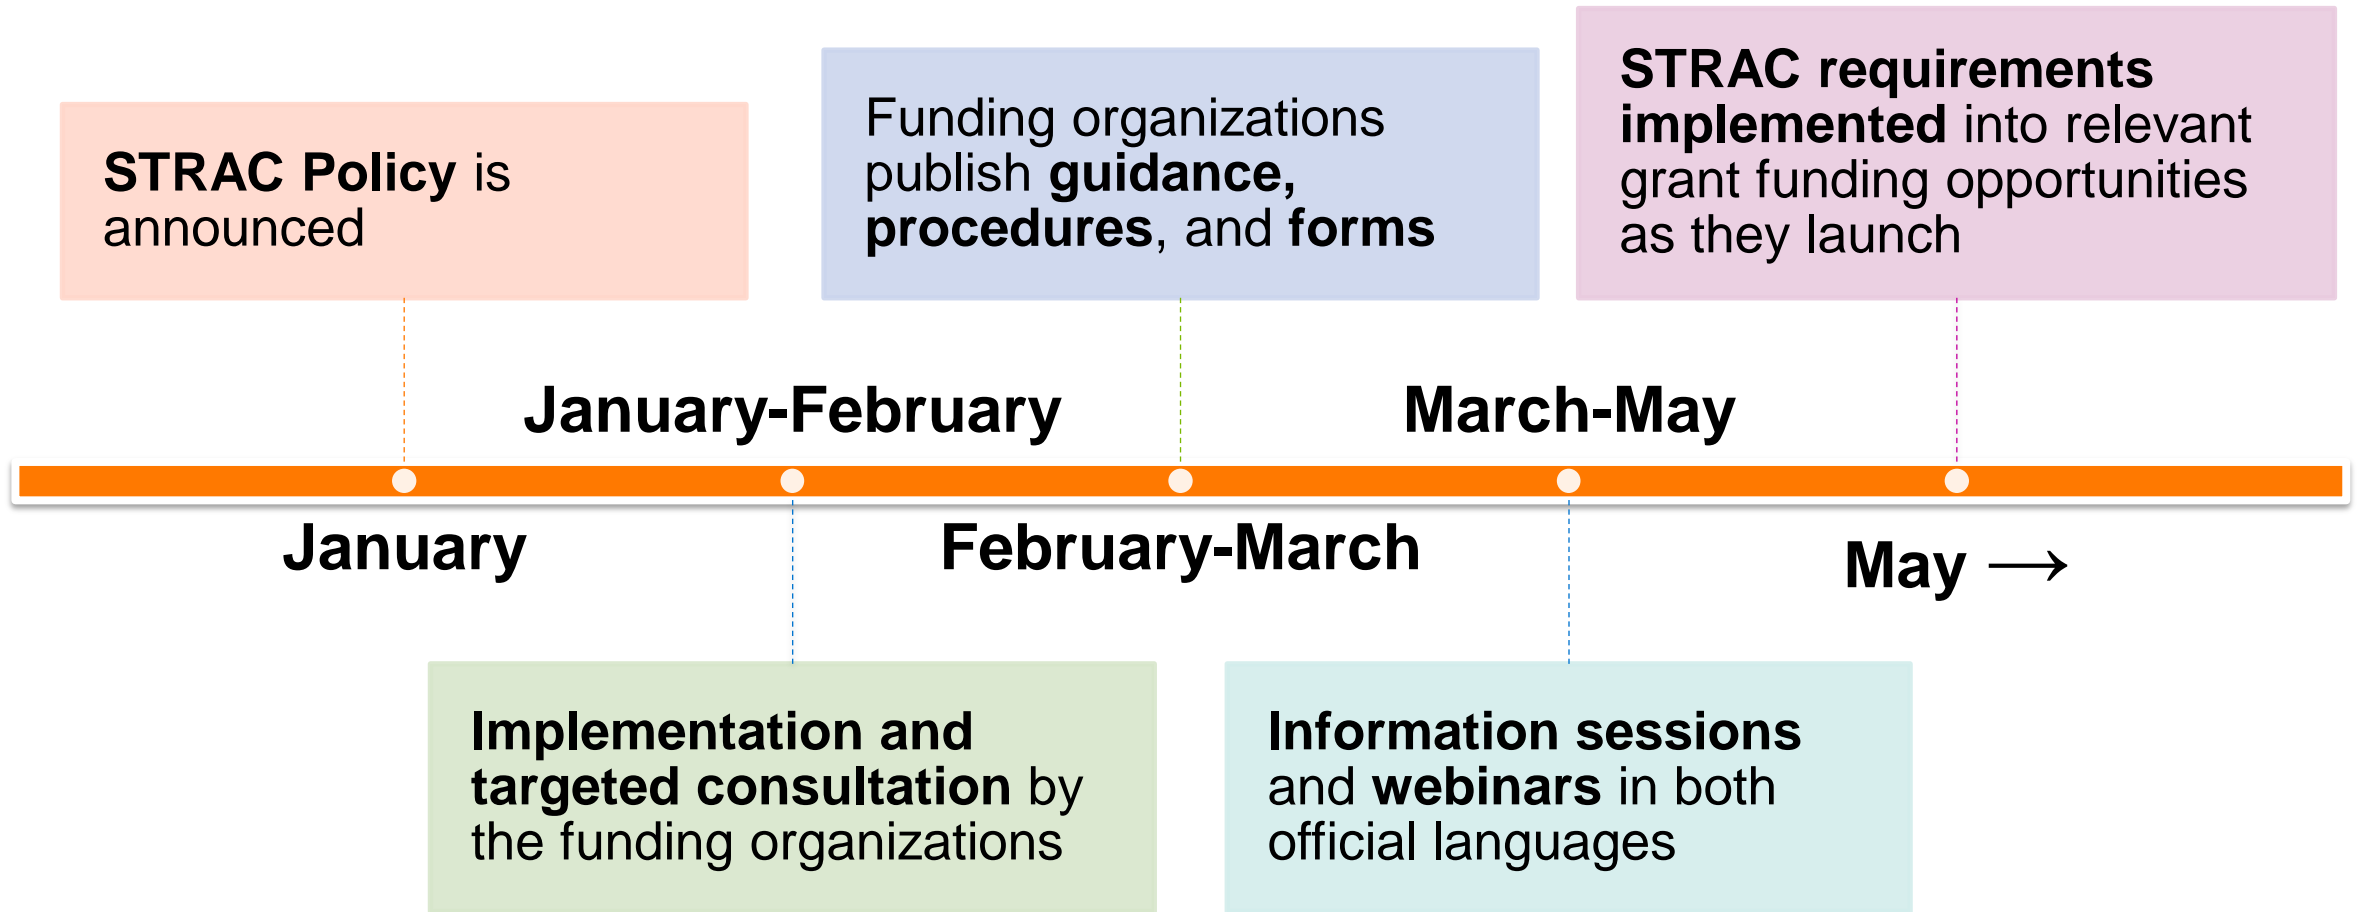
STRAC Policy is announced

Funding organizations publish guidance, procedures, and forms

STRAC requirements implemented into relevant grant funding opportunities as they launch

January-February

March-May

January

February-March

May →

Implementation and targeted consultation by the funding organizations

Information sessions and webinars in both official languages